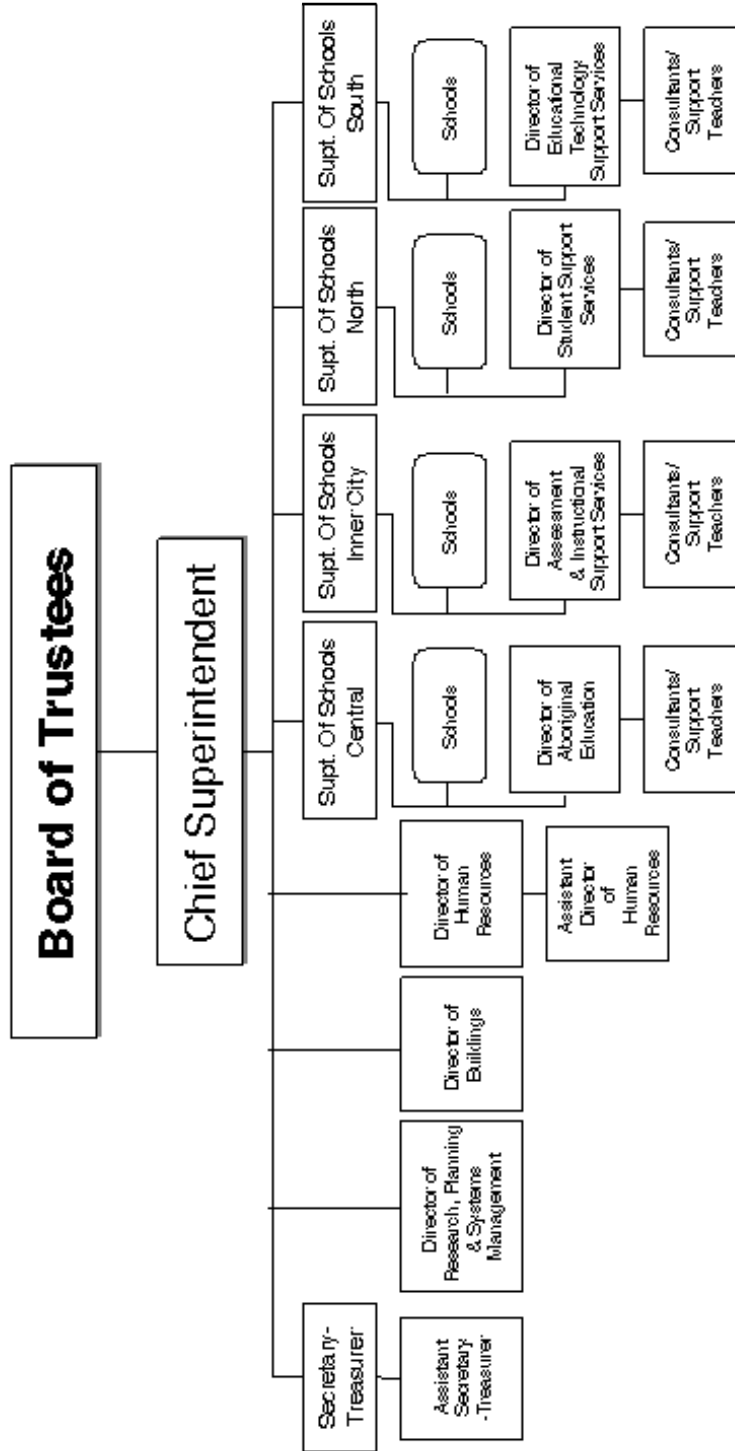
Board of Trustees

Chief Superintendent

Secretary-Treasurer

Assistant Secretary-Treasurer

Director of Research, Planning & Systems Management

Director of Buildings

Director of Human Resources

Assistant Director of Human Resources

Supt. Of Schools Central

Schools

Director of Aboriginal Education

Consultants/ Support Teachers

Supt. Of Schools Inner City

Schools

Director of Assessment & Instructional Support Services

Consultants/ Support Teachers

Supt. Of Schools North

Schools

Director of Student Support Services

Consultants/ Support Teachers

Supt. Of Schools South

Schools

Director of Educational Technology Support Services

Consultants/ Support Teachers